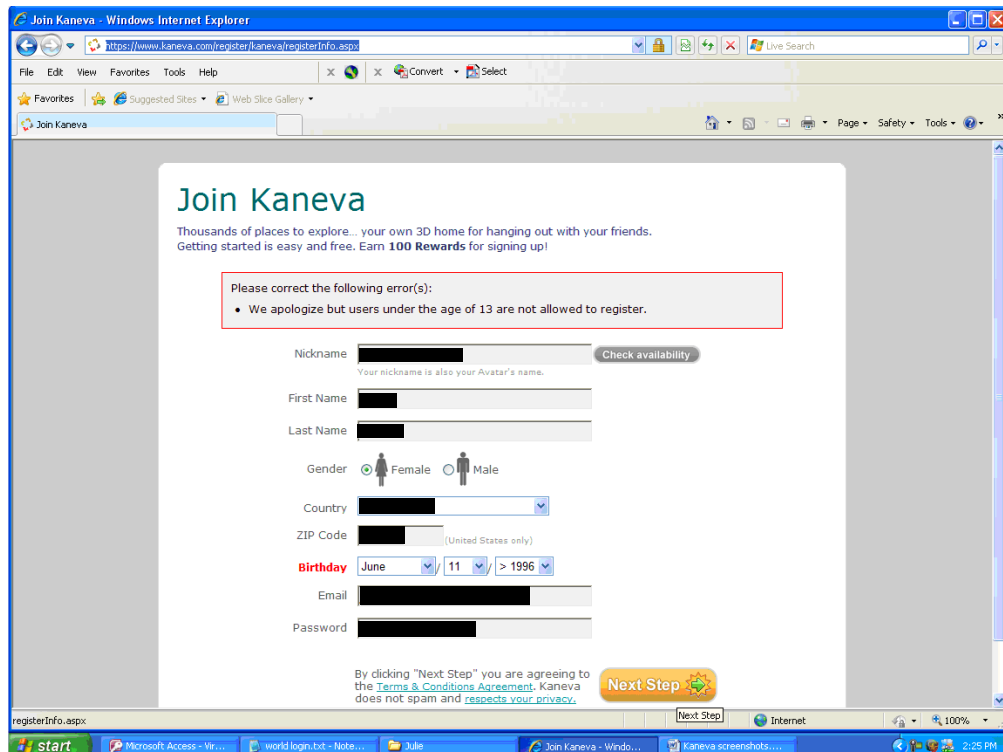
Join Kaneva - Windows Internet Explorer

https://www.kaneva.com/register/kaneva/registerInfo.aspx

Live Search

File Edit View Favorites Tools Help

Convert Select

Favorites Suggested Sites Web Slice Gallery

Join Kaneva

Page Safety Tools

Join Kaneva

Thousands of places to explore... your own 3D home for hanging out with your friends. Getting started is easy and free. Earn **100 Rewards** for signing up!

Please correct the following error(s):

- We apologize but users under the age of 13 are not allowed to register.

Nickname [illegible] Check availability

Your nickname is also your Avatar's name.

First Name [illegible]

Last Name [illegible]

Gender Female Male

Country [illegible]

ZIP Code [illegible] (United States only)

Birthday June / 11 / > 1996

Email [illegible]

Password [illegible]

By clicking "Next Step" you are agreeing to the Terms & Conditions Agreement. Kaneva does not spam and respects your privacy.

Next Step

Next Step

registerInfo.aspx

Internet

100%

start

Microsoft Access - Vir...

world login.txt - Note...

Julie

Join Kaneva - Windo...

Kaneva screenshots...

2:25 PM